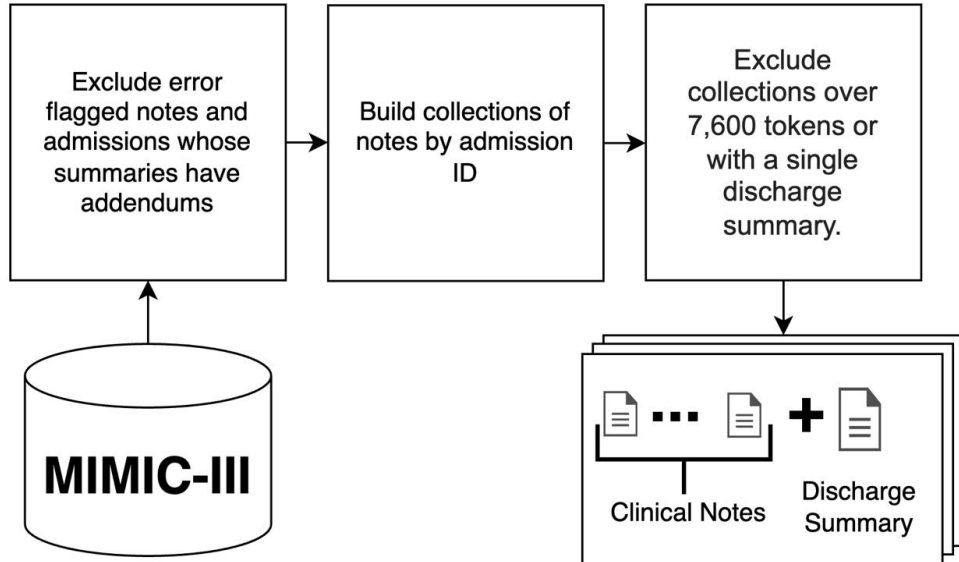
Exclude error flagged notes and admissions whose summaries have addendums

Build collections of notes by admission ID

Exclude collections over 7,600 tokens or with a single discharge summary.

MIMIC-III

Clinical Notes

Discharge Summary